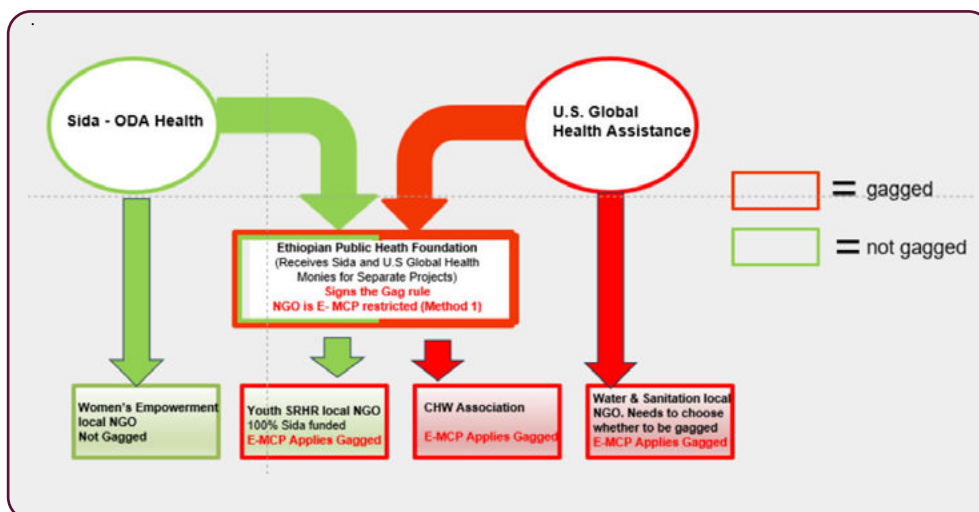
Sida - ODA Health

U.S. Global Health Assistance

= gagged

= not gagged

Ethiopian Public Heath Foundation (Receives Sida and U.S Global Health Monies for Separate Projects) Signs the Gag rule NGO is E- MCP restricted (Method 1)

Women's Empowerment local NGO Not Gagged

Youth SRHR local NGO 100% Sida funded E-MCP Applies Gagged

CHW Association E-MCP Applies Gagged

Water & Sanitation local NGO. Needs to choose whether to be gagged E-MCP Applies Gagged